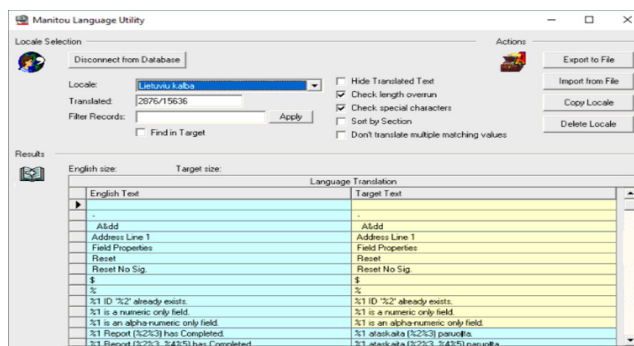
Manitou Language Utility

Locale Selection

Disconnect from Database

Locale: Lietuviu kalba

Translated: 2876/15636

Filter Records: Apply

Find in Target

Hide Translated Text

Check length overrun

Check special characters

Sort by Section

Don't translate multiple matching values

Actions

Export to File

Import from File

Copy Locale

Delete Locale

Results

English size: Target size:

Language Translation

| English Text | Target Text |
|---|---|
| | |
| - | - |
| Alidd | Alidd |
| Address Line 1 | Address Line 1 |
| Field Properties | Field Properties |
| Reset | Reset |
| Reset No Sig. | Reset No Sig. |
| $ | $ |
| % | % |
| %1 ID '%2' already exists. | %1 ID '%2' already exists. |
| %1 is a numeric only field. | %1 is a numeric only field. |
| %1 is an alpha-numeric only field. | %1 is an alpha-numeric only field. |
| %1 Report (%2%3) has Completed. | %1 ataskaita (%2%3) paruošta. |
| %1 Report (%2%3, %4%5) has Completed. | %1 ataskaita (%2%3, %4%5) paruošta. |